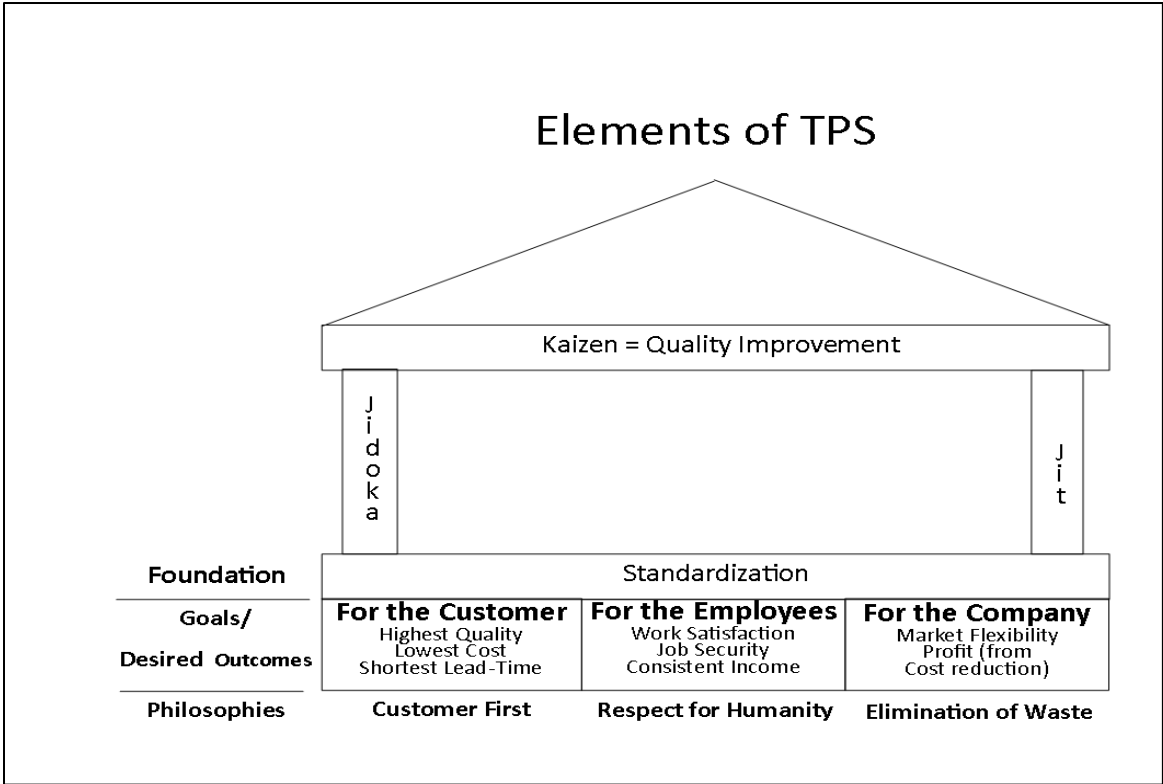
Elements of TPS

Kaizen = Quality Improvement

Jidoka

Jit

Foundation

Standardization

Goals/
Desired Outcomes

For the Customer
Highest Quality
Lowest Cost
Shortest Lead-Time

For the Employees
Work Satisfaction
Job Security
Consistent Income

For the Company
Market Flexibility
Profit (from Cost reduction)

Philosophies

Customer First

Respect for Humanity

Elimination of Waste